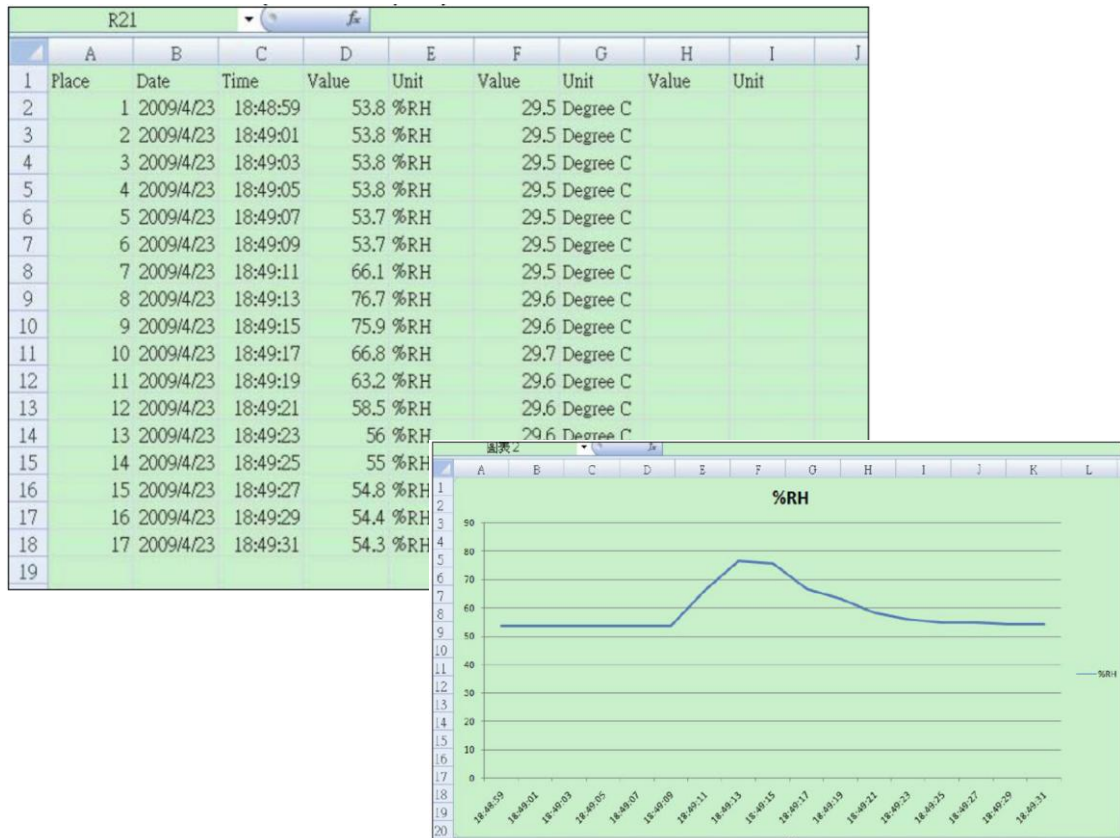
R21 $f_x$

| | A | B | C | D | E | F | G | H | I | J |
|---|---|---|---|---|---|---|---|---|---|---|
| 1 | Place | Date | Time | Value | Unit | Value | Unit | Value | Unit | |
| 2 | 1 | 2009/4/23 | 18:48:59 | 53.8 | %RH | 29.5 | Degree C | | | |
| 3 | 2 | 2009/4/23 | 18:49:01 | 53.8 | %RH | 29.5 | Degree C | | | |
| 4 | 3 | 2009/4/23 | 18:49:03 | 53.8 | %RH | 29.5 | Degree C | | | |
| 5 | 4 | 2009/4/23 | 18:49:05 | 53.8 | %RH | 29.5 | Degree C | | | |
| 6 | 5 | 2009/4/23 | 18:49:07 | 53.7 | %RH | 29.5 | Degree C | | | |
| 7 | 6 | 2009/4/23 | 18:49:09 | 53.7 | %RH | 29.5 | Degree C | | | |
| 8 | 7 | 2009/4/23 | 18:49:11 | 66.1 | %RH | 29.5 | Degree C | | | |
| 9 | 8 | 2009/4/23 | 18:49:13 | 76.7 | %RH | 29.6 | Degree C | | | |
| 10 | 9 | 2009/4/23 | 18:49:15 | 75.9 | %RH | 29.6 | Degree C | | | |
| 11 | 10 | 2009/4/23 | 18:49:17 | 66.8 | %RH | 29.7 | Degree C | | | |
| 12 | 11 | 2009/4/23 | 18:49:19 | 63.2 | %RH | 29.6 | Degree C | | | |
| 13 | 12 | 2009/4/23 | 18:49:21 | 58.5 | %RH | 29.6 | Degree C | | | |
| 14 | 13 | 2009/4/23 | 18:49:23 | 56 | %RH | 29.6 | Degree C | | | |
| 15 | 14 | 2009/4/23 | 18:49:25 | 55 | %RH | | | | | |
| 16 | 15 | 2009/4/23 | 18:49:27 | 54.8 | %RH | | | | | |
| 17 | 16 | 2009/4/23 | 18:49:29 | 54.4 | %RH | | | | | |
| 18 | 17 | 2009/4/23 | 18:49:31 | 54.3 | %RH | | | | | |
| 19 | | | | | | | | | | |

圖表 2 $f_x$

A B C D E F G H I J K L

1 2 3 4 5 6 7 8 9 10 11 12 13 14 15 16 17 18 19 20

%RH

90
80
70
60
50
40
30
20
10
0

18:48:59 18:49:01 18:49:03 18:49:05 18:49:07 18:49:09 18:49:11 18:49:13 18:49:15 18:49:17 18:49:19 18:49:21 18:49:23 18:49:25 18:49:27 18:49:29 18:49:31

%RH